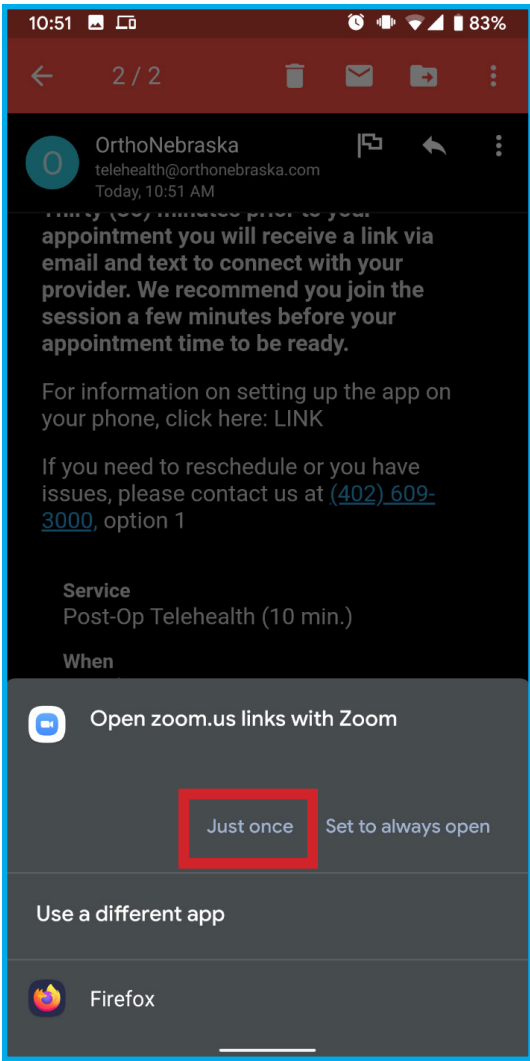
10:51 83%

2 / 2

O

OrthoNebraska
telehealth@orthonebraska.com
Today, 10:51 AM

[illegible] appointment you will receive a link via email and text to connect with your provider. We recommend you join the session a few minutes before your appointment time to be ready.

For information on setting up the app on your phone, click here: LINK

If you need to reschedule or you have issues, please contact us at (402) 609-3000, option 1

Service
Post-Op Telehealth (10 min.)

When

Open zoom.us links with Zoom

Just once Set to always open

Use a different app

Firefox